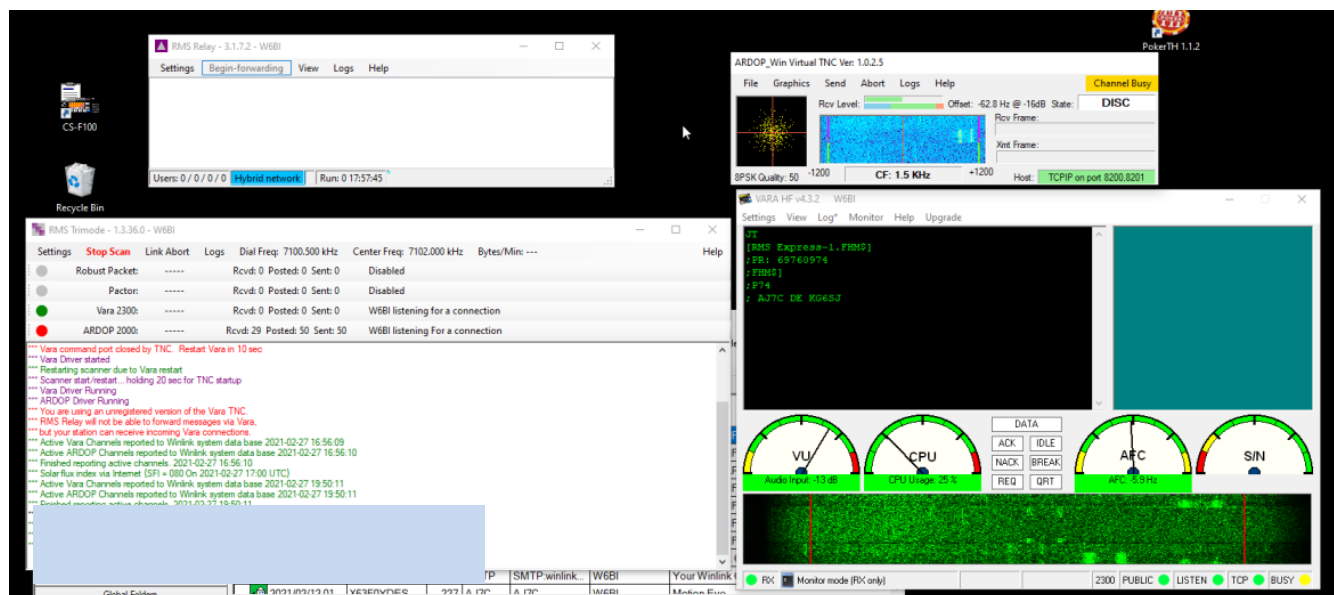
PokerTH 1.1.2

CS-F100

Recycle Bin

RMS Relay - 3.1.7.2 - W6BI
Settings Begin-forwarding View Logs Help
Users: 0 / 0 / 0 / 0 Hybrid network Run: 0 17:57:45

ARDOP_Win Virtual TNC Ver: 1.0.2.5
File Graphics Send Abort Logs Help Channel Busy
Rcv Level: Offset: -62.8 Hz @ -16dB State: DISC
Rcv Frame:
Xmt Frame:
8PSK Quality: 50 -1200 CF: 1.5 KHz +1200 Host: TCPIP on port 8200,8201

RMS Trimode - 1.3.36.0 - W6BI
Settings Stop Scan Link Abort Logs Dial Freq: 7100.500 kHz Center Freq: 7102.000 kHz Bytes/Min: --- Help

| | | | |
|---|---|---|---|
| Robust Packet: | ----- | Rcvd: 0 Posted: 0 Sent: 0 | Disabled |
| Pactor: | ----- | Rcvd: 0 Posted: 0 Sent: 0 | Disabled |
| Vara 2300: | ----- | Rcvd: 0 Posted: 0 Sent: 0 | W6BI listening for a connection |
| ARDOP 2000: | ----- | Rcvd: 29 Posted: 50 Sent: 50 | W6BI listening For a connection |

*** Vara command port closed by TNC. Restart Vara in 10 sec
*** Vara Driver started
*** Restarting scanner due to Vara restart
*** Scanner start/restart... holding 20 sec for TNC startup
*** Vara Driver Running
*** ARDOP Driver Running
*** You are using an unregistered version of the Vara TNC.
*** RMS Relay will not be able to forward messages via Vara,
*** but your station can receive incoming Vara connections.
*** Active Vara Channels reported to Winlink system data base 2021-02-27 16:56:09
*** Active ARDOP Channels reported to Winlink system data base 2021-02-27 16:56:10
*** Finished reporting active channels. 2021-02-27 16:56:10
*** Solar flux index via Internet (SFI = 080 On 2021-02-27 17:00 UTC)
*** Active Vara Channels reported to Winlink system data base 2021-02-27 19:50:11
*** Active ARDOP Channels reported to Winlink system data base 2021-02-27 19:50:11
*** Finished reporting active channels. 2021-02-27 19:50:11

Global Folders
2021/02/12 01 X63F0XDES 227 A J7C TP SMTP:winlink... W6BI Your Winlink
A J7C W6BI Motion Eye

VARA HF v4.3.2 W6BI
Settings View Log* Monitor Help Upgrade
JT
[RMS Express-1.FHM$]
;FR: 69760974
;FHM$]
;P74
; AJ7C DE KG6SJ
DATA
ACK IDLE
NACK BREAK
REQ QRT
VU CPU AFC S/N
Audio Input: -13 dB CPU Usage: 25 % AFC: -5.9 Hz
RX Monitor mode (RX only) 2300 PUBLIC LISTEN TCP BUSY